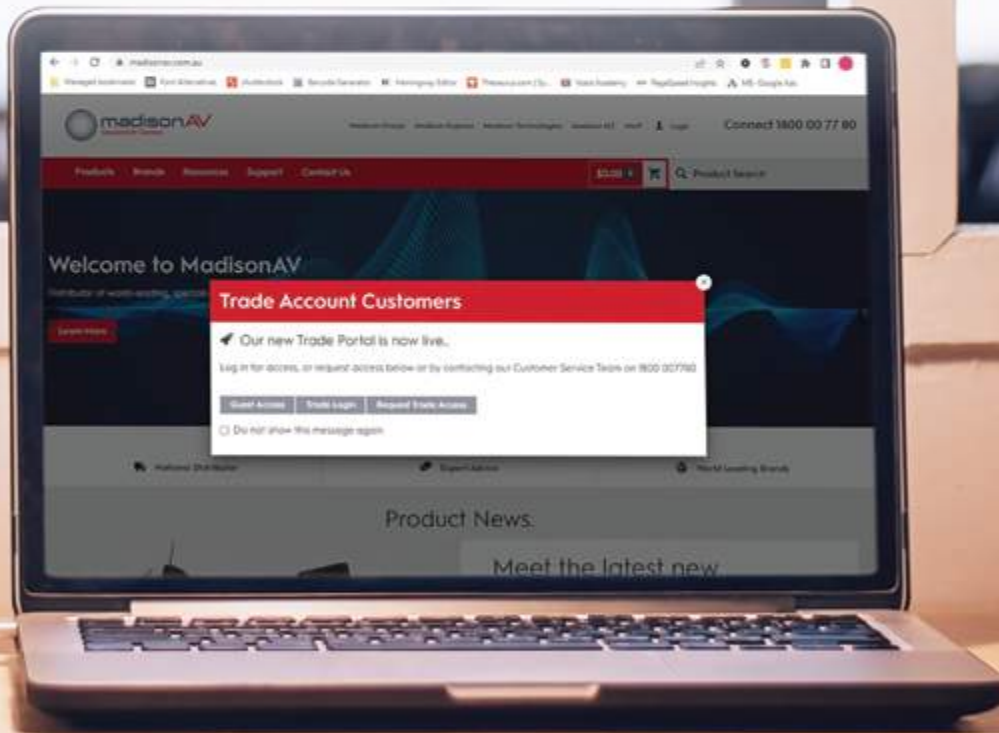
madisonav.com.au

Managed bookmarks | Font Alternatives | shutterstock | Barcode Generator | Hemingway Editor | Thesaurus.com | Yoast Academy | PageSpeed Insights | MS Google Ads

madisonAV

Madison Group | Madison Projects | Madison Technologies | Madison NZ | Wolf | Login

Connect 1800 00 77 80

Products | Brands | Resources | Support | Contact Us

$0.00

Product Search

Welcome to MadisonAV

Distributor of world-leading, specialist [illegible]

Learn More

Trade Account Customers

Our new Trade Portal is now live..

Log in for access, or request access below or by contacting our Customer Service Team on 1800 007780

Guest Access | Trade Login | Request Trade Access

Do not show this message again

National Distributor

Expert Advice

World Leading Brands

Product News.

Meet the latest new